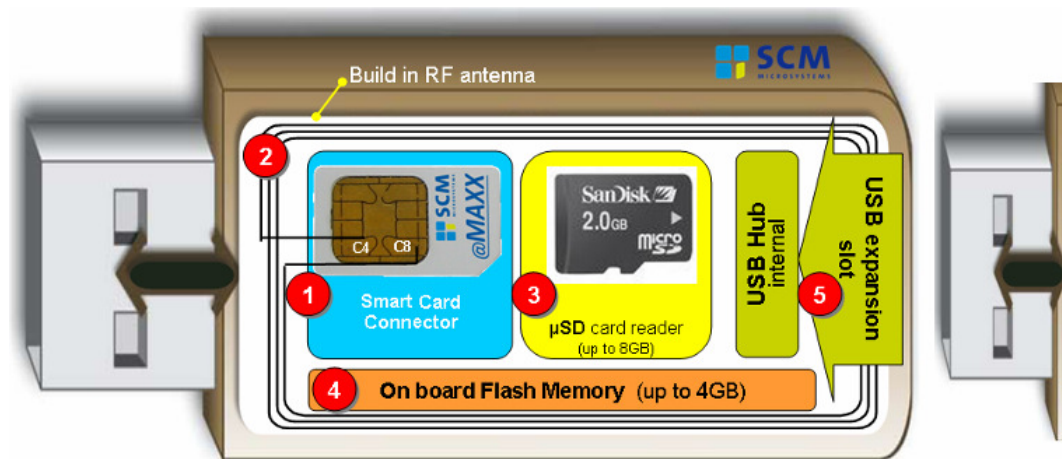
SCM MICROSYSTEMS

Build in RF antenna

2

C4 C8

SCM MICROSYSTEMS @MAXX

1

Smart Card Connector

SanDisk 2.0GB micro SD

3

µSD card reader (up to 8GB)

USB Hub internal

5

USB expansion slot

4

On board Flash Memory (up to 4GB)